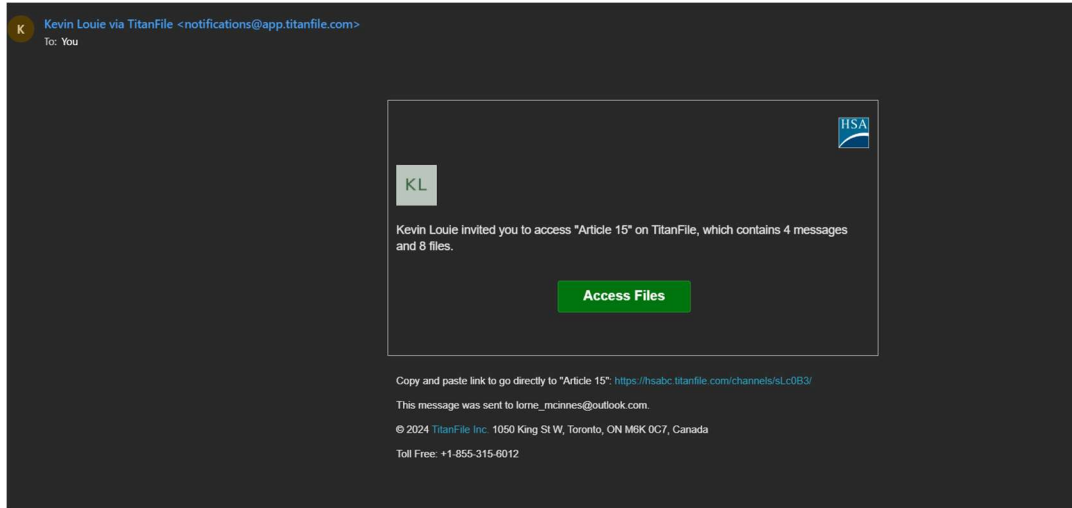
K

Kevin Louie via TitanFile <notifications@app.titanfile.com>
To: You

HSA

KL

Kevin Louie invited you to access "Article 15" on TitanFile, which contains 4 messages and 8 files.

Access Files

Copy and paste link to go directly to "Article 15": https://hsabc.titanfile.com/channels/sLc0B3/

This message was sent to lorne_mcinnes@outlook.com.

© 2024 TitanFile Inc. 1050 King St W, Toronto, ON M6K 0C7, Canada

Toll Free: +1-855-315-6012